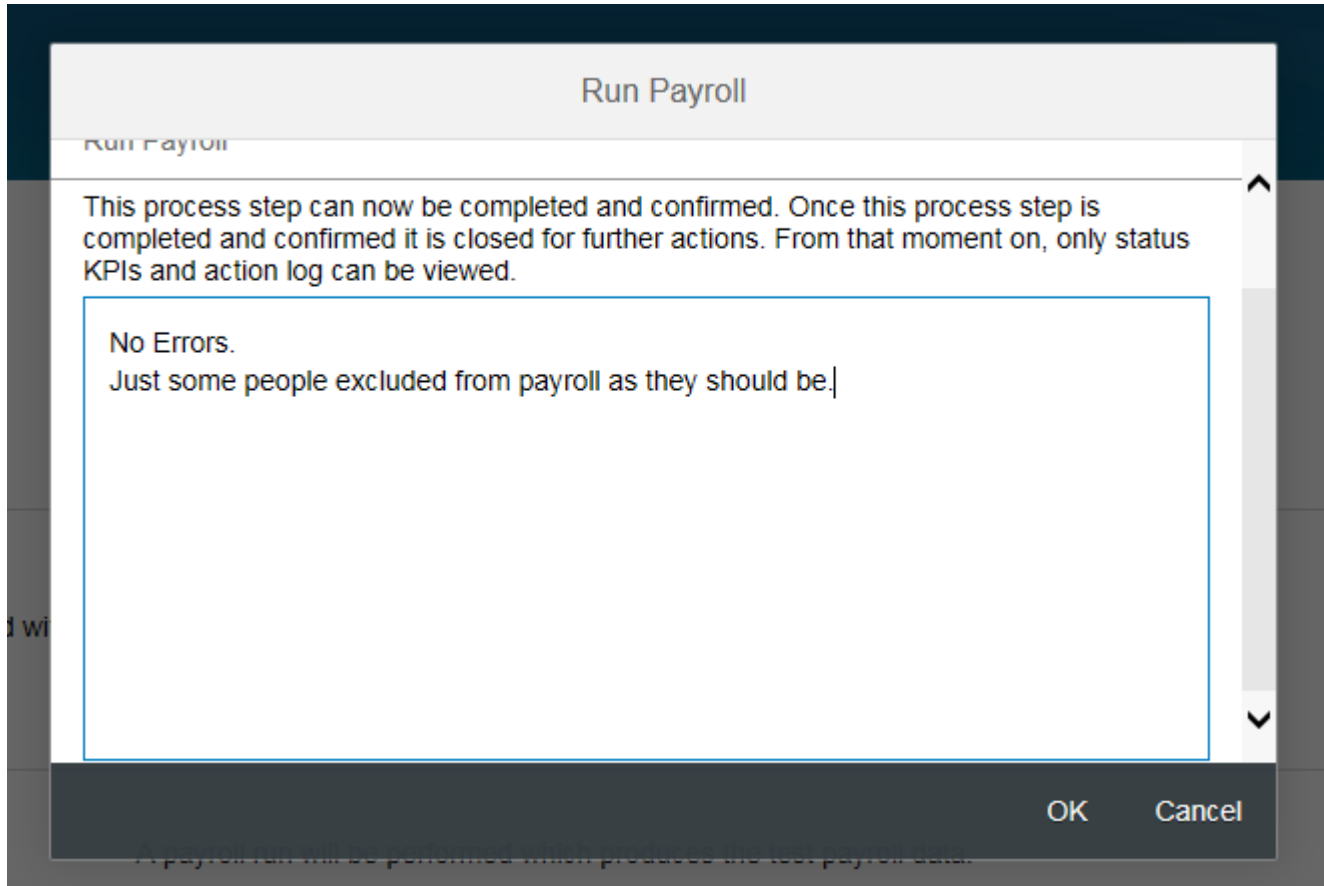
Run Payroll

Run Payroll

This process step can now be completed and confirmed. Once this process step is completed and confirmed it is closed for further actions. From that moment on, only status KPIs and action log can be viewed.

No Errors.
Just some people excluded from payroll as they should be.

d wi

OK Cancel

A payroll run will be performed which produces the test payroll data.